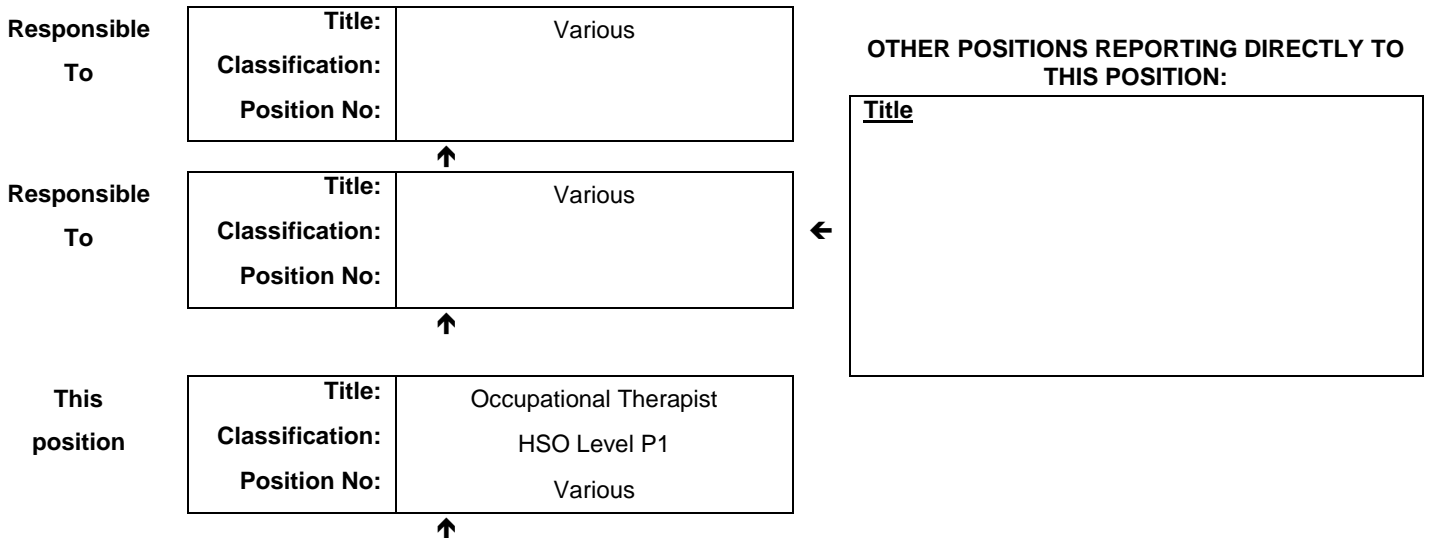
Responsible To

| Title: | Various |
|---|---|
| Classification: | |
| Position No: | |

Responsible To

| Title: | Various |
|---|---|
| Classification: | |
| Position No: | |

This position

| Title: | Occupational Therapist |
|---|---|
| Classification: | HSO Level P1 |
| Position No: | Various |

OTHER POSITIONS REPORTING DIRECTLY TO THIS POSITION:

Title